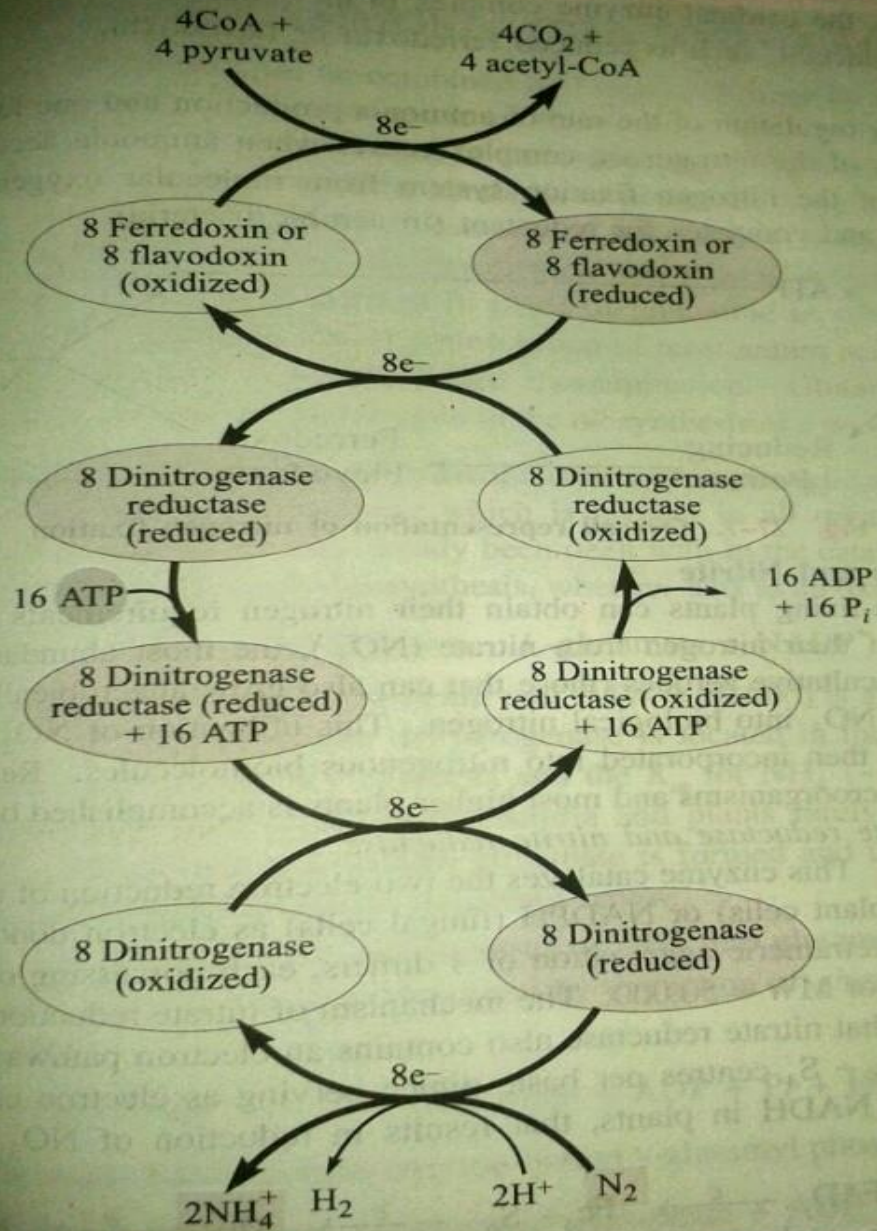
4CoA + 4 pyruvate

$4CO_2$ + 4 acetyl-CoA

8e−

8 Ferredoxin or 8 flavodoxin (oxidized)

8 Ferredoxin or 8 flavodoxin (reduced)

8e−

8 Dinitrogenase reductase (reduced)

8 Dinitrogenase reductase (oxidized)

16 ATP

16 ADP + 16 $P_i$

8 Dinitrogenase reductase (reduced) + 16 ATP

8 Dinitrogenase reductase (oxidized) + 16 ATP

8e−

8 Dinitrogenase (oxidized)

8 Dinitrogenase (reduced)

8e−

$2NH_4^+$ $H_2$ $2H^+$ $N_2$